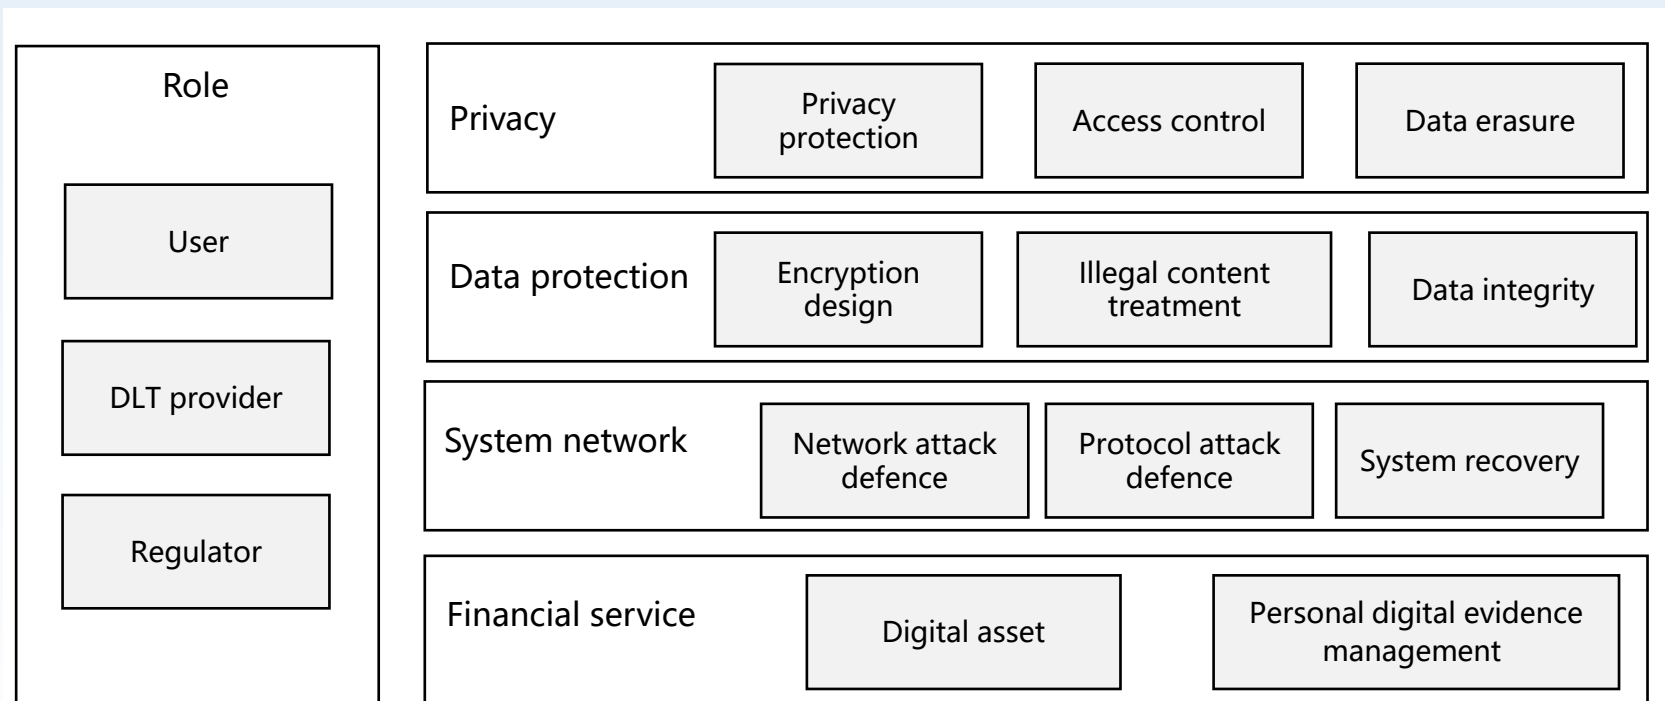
Role

User

DLT provider

Regulator

Privacy

Privacy protection

Access control

Data erasure

Data protection

Encryption design

Illegal content treatment

Data integrity

System network

Network attack defence

Protocol attack defence

System recovery

Financial service

Digital asset

Personal digital evidence management